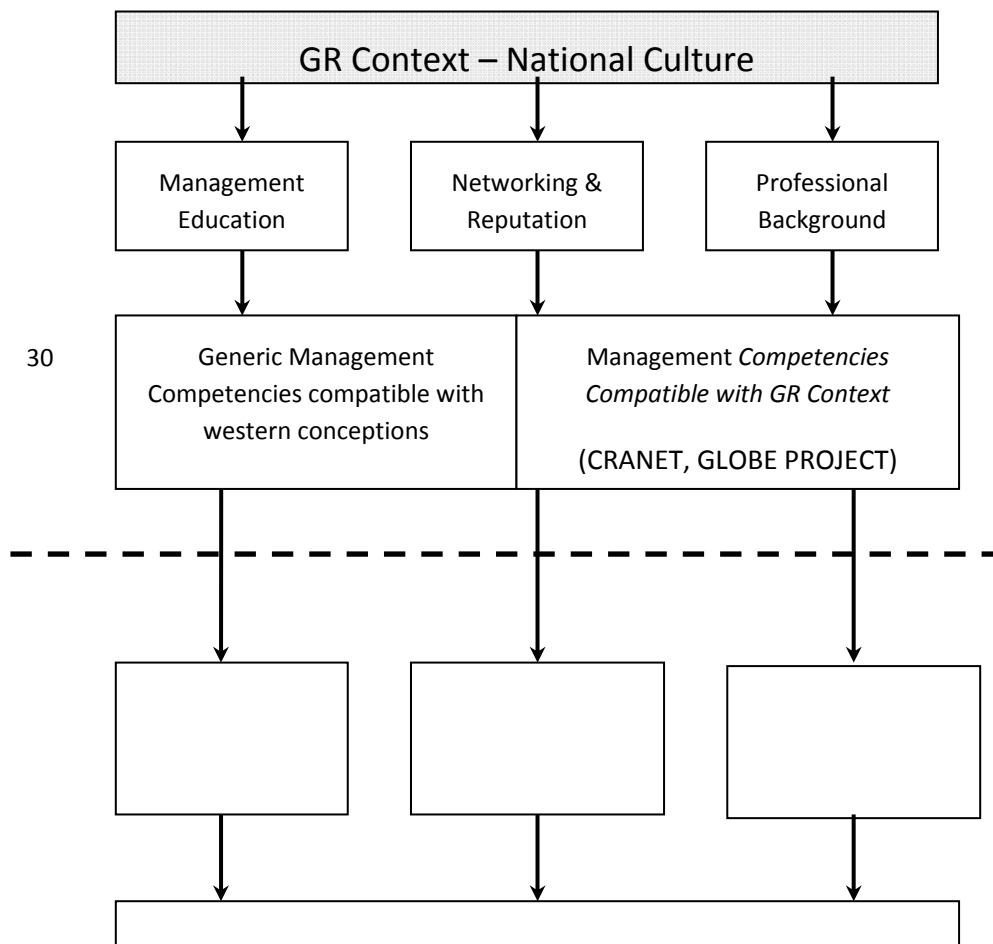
GR Context – National Culture

Management Education

Networking & Reputation

Professional Background

30

Generic Management Competencies compatible with western conceptions

Management *Competencies Compatible with GR Context*

(CRANET, GLOBE PROJECT)